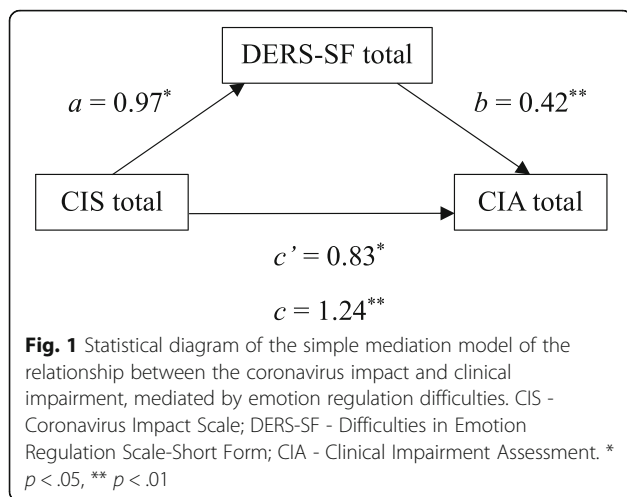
DERS-SF total

$a = 0.97^{*}$

$b = 0.42^{**}$

CIS total

CIA total

$c' = 0.83^{*}$

$c = 1.24^{**}$

**Fig. 1** Statistical diagram of the simple mediation model of the relationship between the coronovirus impact and clinical impairment, mediated by emotion regulation difficulties. CIS - Coronavirus Impact Scale; DERS-SF - Difficulties in Emotion Regulation Scale-Short Form; CIA - Clinical Impairment Assessment. * $p < .05$, ** $p < .01$